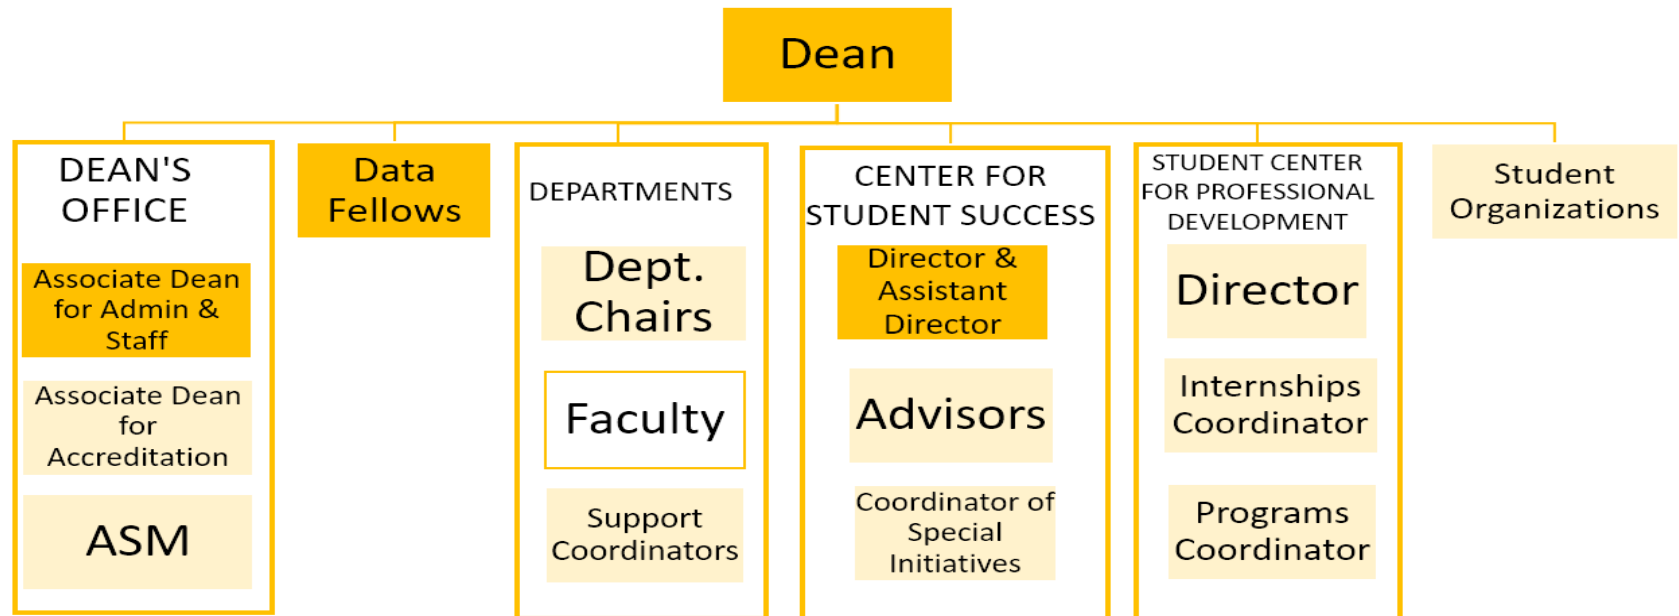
Dean

DEAN'S OFFICE

Associate Dean for Admin & Staff

Associate Dean for Accreditation

ASM

Data Fellows

DEPARTMENTS

Dept. Chairs

Faculty

Support Coordinators

CENTER FOR STUDENT SUCCESS

Director & Assistant Director

Advisors

Coordinator of Special Initiatives

STUDENT CENTER FOR PROFESSIONAL DEVELOPMENT

Director

Internships Coordinator

Programs Coordinator

Student Organizations